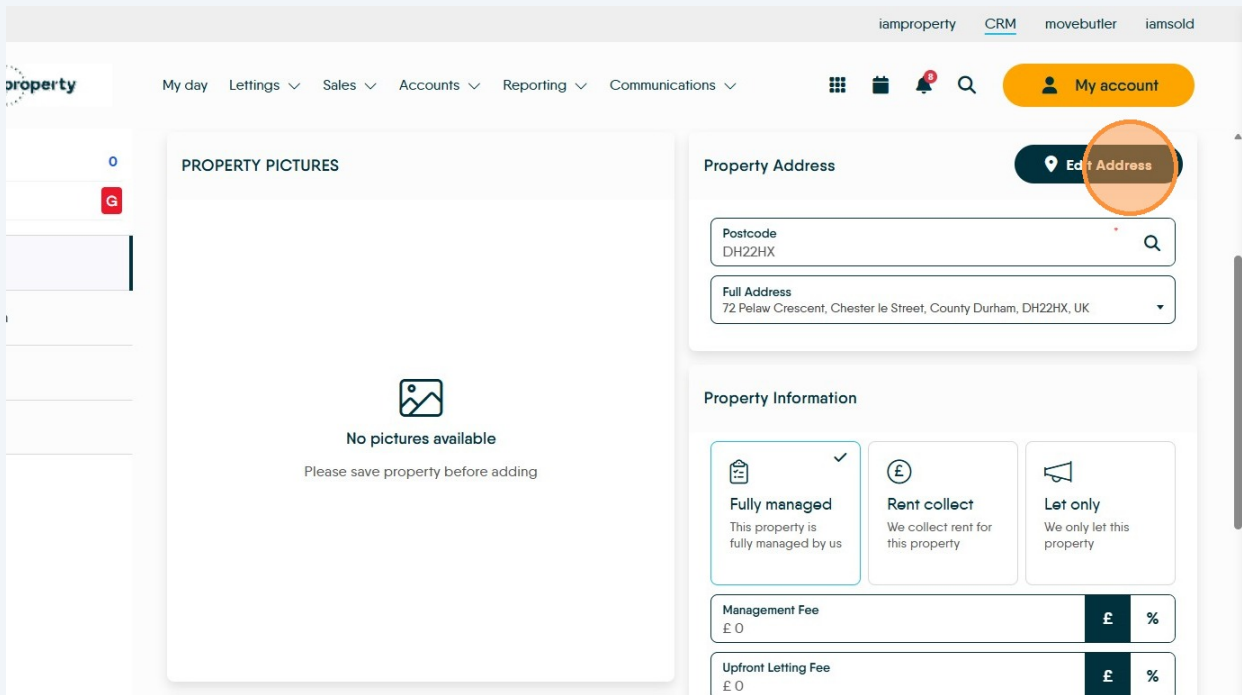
iamproperty CRM movebutler iamsold

property

My day Lettings Sales Accounts Reporting Communications

8

My account

0

G

PROPERTY PICTURES

No pictures available

Please save property before adding

Property Address

Edit Address

Postcode
DH22HX

Full Address
72 Pelaw Crescent, Chester le Street, County Durham, DH22HX, UK

Property Information

Fully managed
This property is fully managed by us

Rent collect
We collect rent for this property

Let only
We only let this property

Management Fee
£ 0

£ %

Upfront Letting Fee
£ 0

£ %